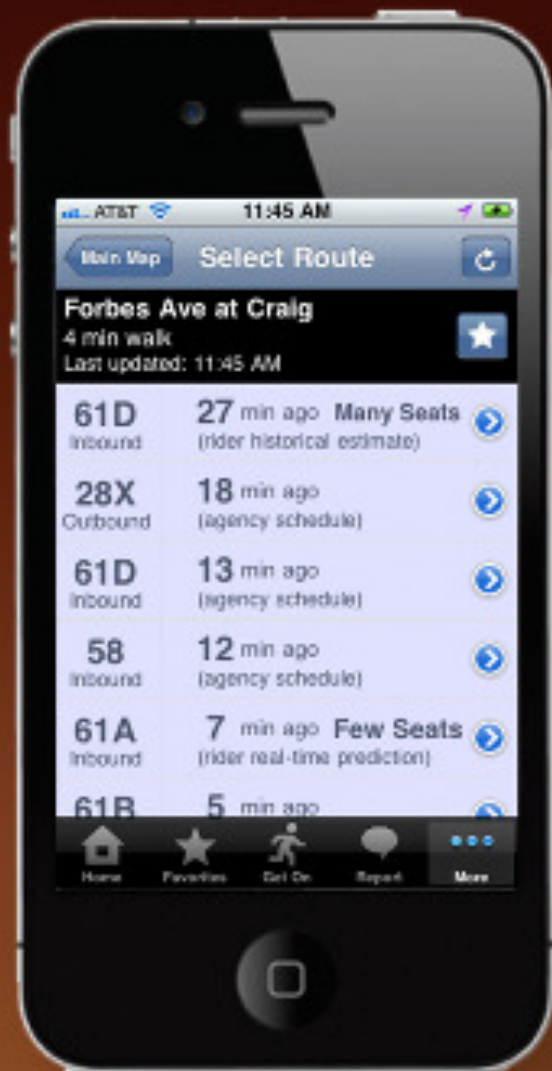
AT&T 11:45 AM

Main Map Select Route

Forbes Ave at Craig
4 min walk
Last updated: 11:45 AM

61D Inbound 27 min ago Many Seats (rider historical estimate)

28X Outbound 18 min ago (agency schedule)

61D Inbound 13 min ago (agency schedule)

58 Inbound 12 min ago (agency schedule)

61A Inbound 7 min ago Few Seats (rider real-time prediction)

61B 5 min ago

Home Favorites Get On Report More